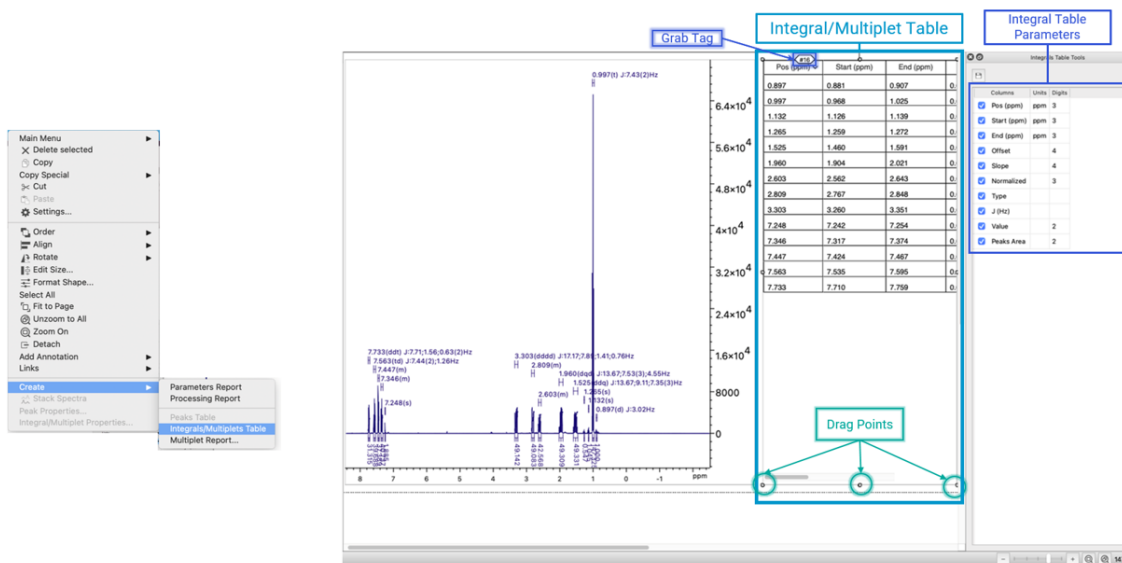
Main Menu
Delete selected
Copy
Copy Special
Cut
Paste
Settings...
Order
Align
Rotate
Edit Size...
Format Shape...
Select All
Fit to Page
Unzoom to All
Zoom On
Detach
Add Annotation
Links
Create
Stack Spectra
Peak Properties...
Integral/Multiplet Properties...

Parameters Report
Processing Report
Peaks Table
Integrals/Multiplets Table
Multiplet Report...

Grab Tag

Integral/Multiplet Table

Integral Table Parameters

0.997(t) J:7.43(2)Hz
7.733(ddt) J:7.71;1.56;0.63(2)Hz
7.563(td) J:7.44(2);1.26Hz
7.447(m)
7.346(m)
7.248(s)
3.303(dddd) J:17.17;7.8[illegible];1.41;0.76Hz
2.809(m)
1.960(dqd) J:13.67;7.53(3);4.55Hz
1.525(ddq) J:13.67;9.71;7.35(3)Hz
2.603(m)
1.265(s)
1.132(s)
0.897(d) J:3.02Hz

$6.4\times10^4$
$5.6\times10^4$
$4.8\times10^4$
$4\times10^4$
$3.2\times10^4$
$2.4\times10^4$
$1.6\times10^4$
8000
0

8 7 6 5 4 3 2 1 0 -1 ppm

| Pos (ppm) | Start (ppm) | End (ppm) |
|---|---|---|
| 0.897 | 0.881 | 0.907 |
| 0.997 | 0.968 | 1.025 |
| 1.132 | 1.126 | 1.139 |
| 1.265 | 1.259 | 1.272 |
| 1.525 | 1.460 | 1.591 |
| 1.960 | 1.904 | 2.021 |
| 2.603 | 2.562 | 2.643 |
| 2.809 | 2.767 | 2.848 |
| 3.303 | 3.260 | 3.351 |
| 7.248 | 7.242 | 7.254 |
| 7.346 | 7.317 | 7.374 |
| 7.447 | 7.424 | 7.467 |
| 7.563 | 7.535 | 7.595 |
| 7.733 | 7.710 | 7.759 |

Drag Points

Integrals Table Tools

| | Columns | Units | Digits |
|---|---|---|---|
| ☑ | Pos (ppm) | ppm | 3 |
| ☑ | Start (ppm) | ppm | 3 |
| ☑ | End (ppm) | ppm | 3 |
| ☑ | Offset | | 4 |
| ☑ | Slope | | 4 |
| ☑ | Normalized | | 3 |
| ☑ | Type | | |
| ☑ | J (Hz) | | |
| ☑ | Value | | 2 |
| ☑ | Peaks Area | | 2 |